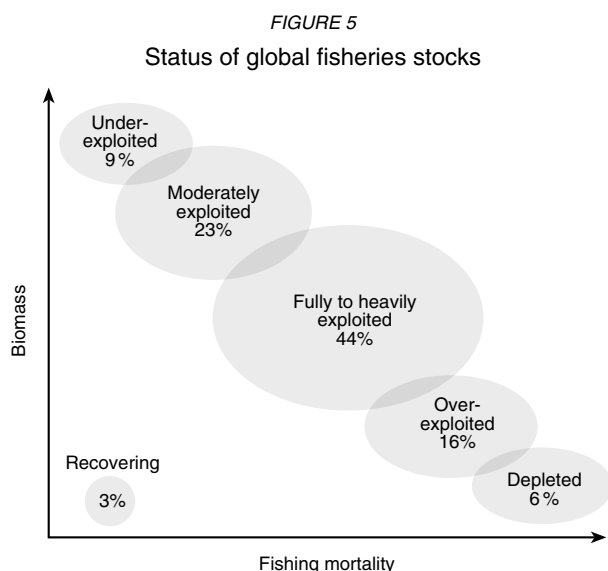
FIGURE 5

Status of global fisheries stocks

Under-exploited 9 %

Moderately exploited 23%

Fully to heavily exploited 44%

Over-exploited 16%

Depleted 6 %

Recovering

3%

Biomass

Fishing mortality